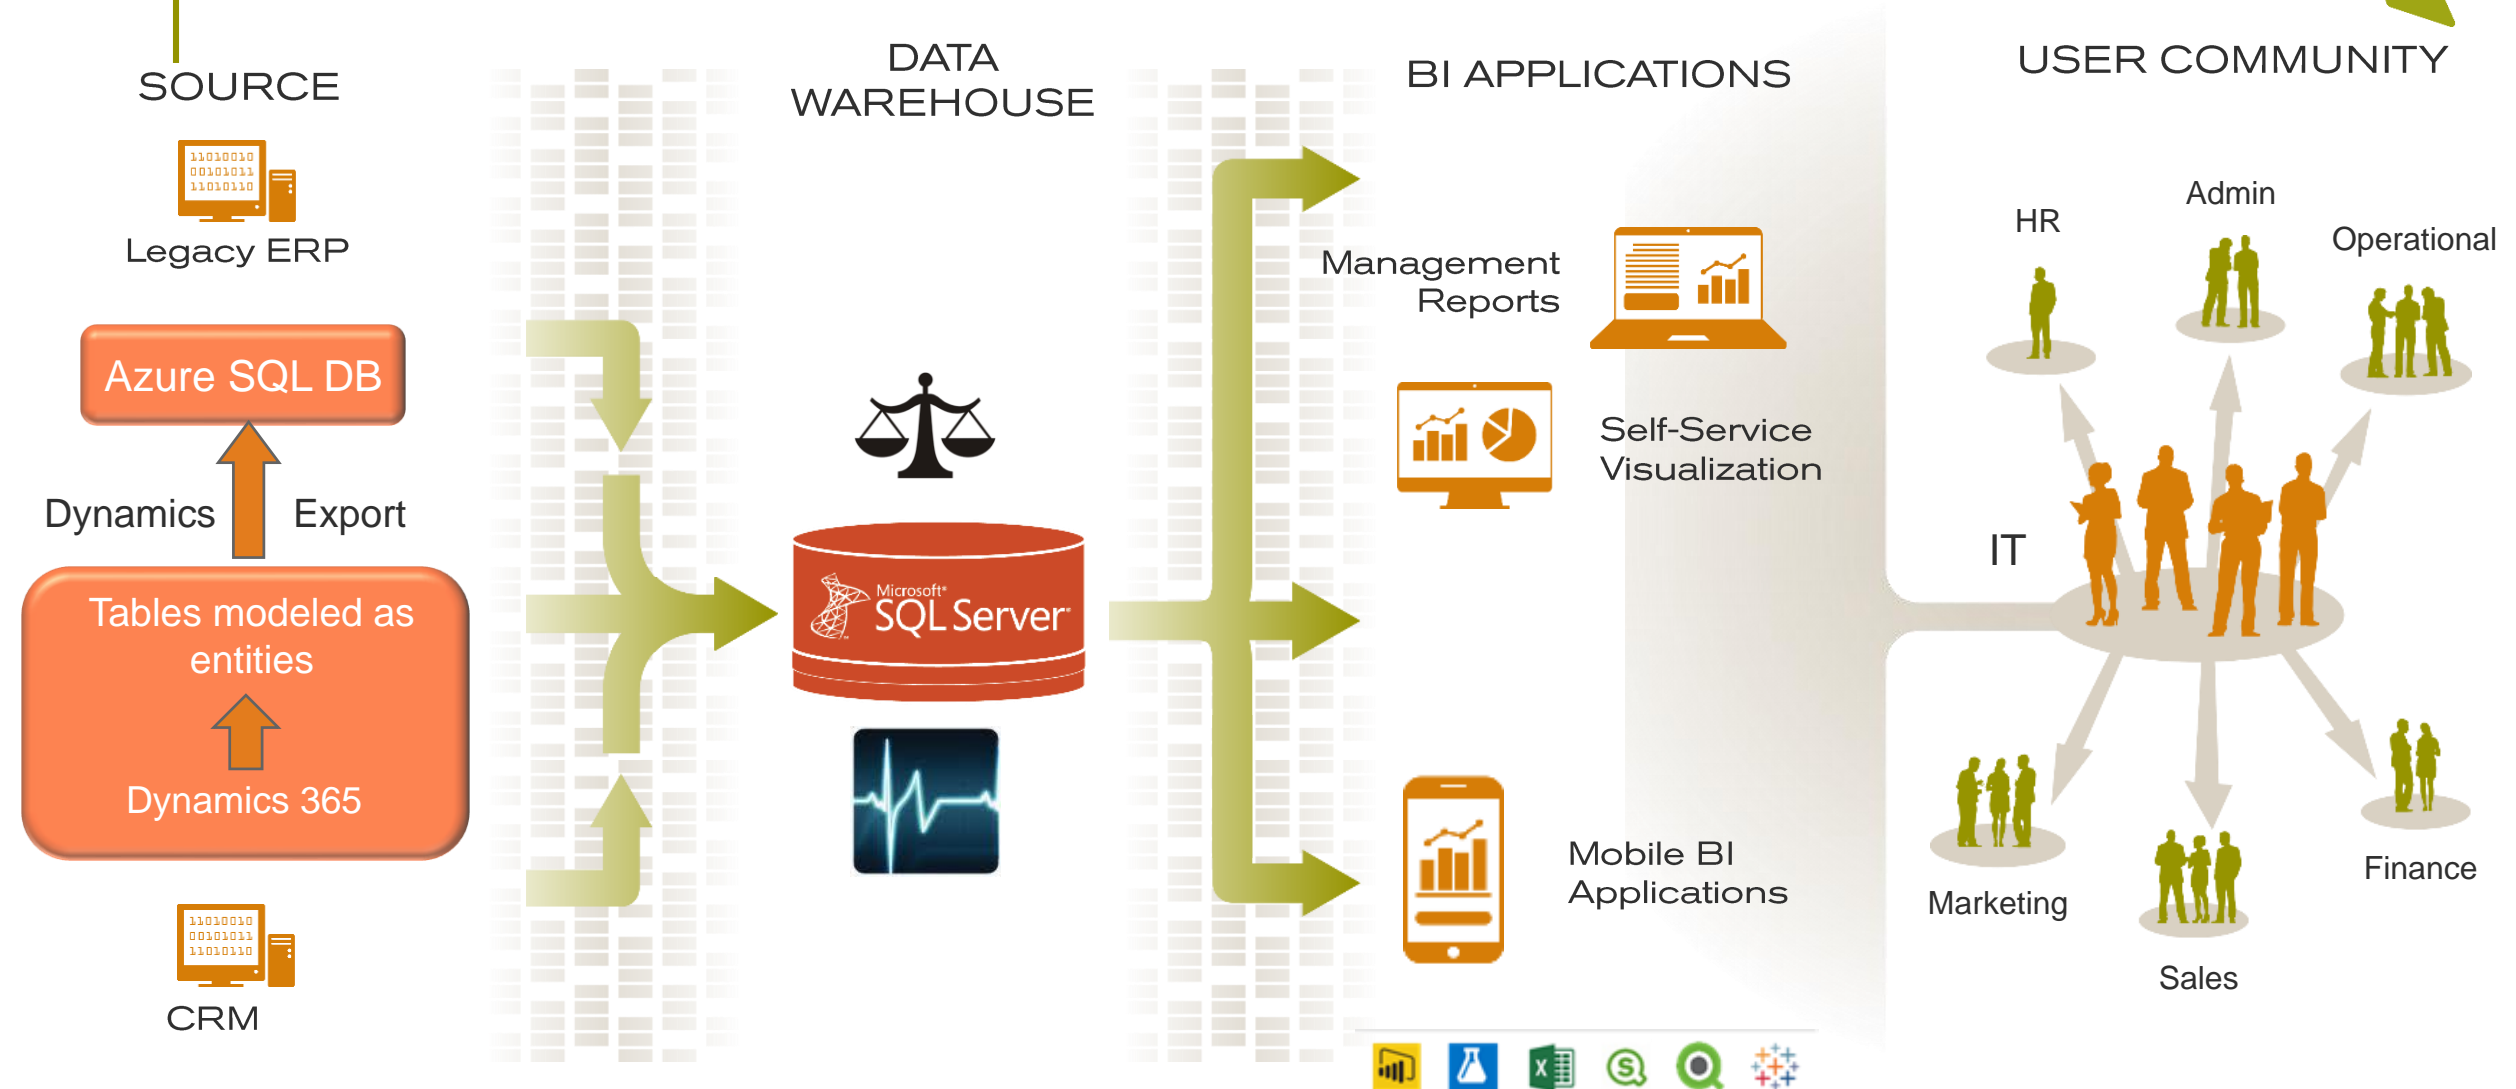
SOURCE

11010010
00101011
11010110

Legacy ERP

Azure SQL DB

Dynamics

Export

Tables modeled as entities

Dynamics 365

11010010
00101011
11010110

CRM

DATA WAREHOUSE

Microsoft SQL Server

BI APPLICATIONS

Management Reports

Self-Service Visualization

Mobile BI Applications

USER COMMUNITY

HR

Admin

Operational

IT

Marketing

Sales

Finance